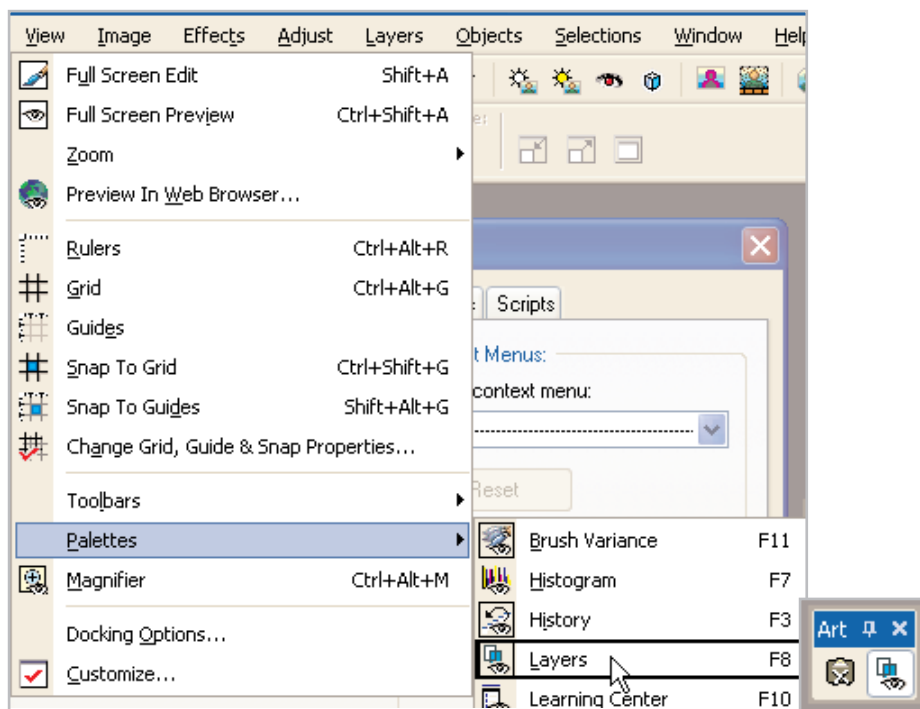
View Image Effects Adjust Layers Objects Selections Window Help

Full Screen Edit Shift+A
Full Screen Preview Ctrl+Shift+A
Zoom
Preview In Web Browser...
Rulers Ctrl+Alt+R
Grid Ctrl+Alt+G
Guides
Snap To Grid Ctrl+Shift+G
Snap To Guides Shift+Alt+G
Change Grid, Guide & Snap Properties...
Toolbars
Palettes
Magnifier Ctrl+Alt+M
Docking Options...
Customize...

Scripts
t Menus:
context menu:
Reset

Brush Variance F11
Histogram F7
History F3
Layers F8
Learning Center F10

Art